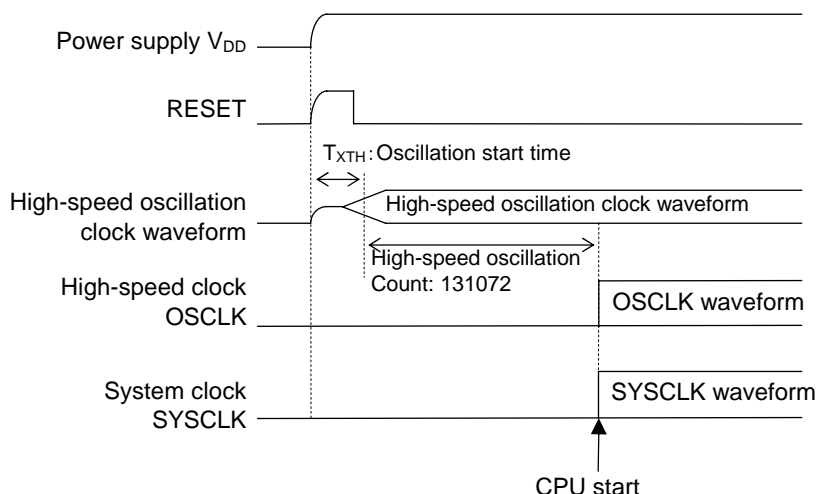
Power supply $V_{DD}$

RESET

$T_{XTH}$: Oscillation start time

High-speed oscillation clock waveform

High-speed oscillation clock waveform

High-speed oscillation Count: 131072

High-speed clock OSCLK

OSCLK waveform

System clock SYSCLK

SYSCLK waveform

CPU start